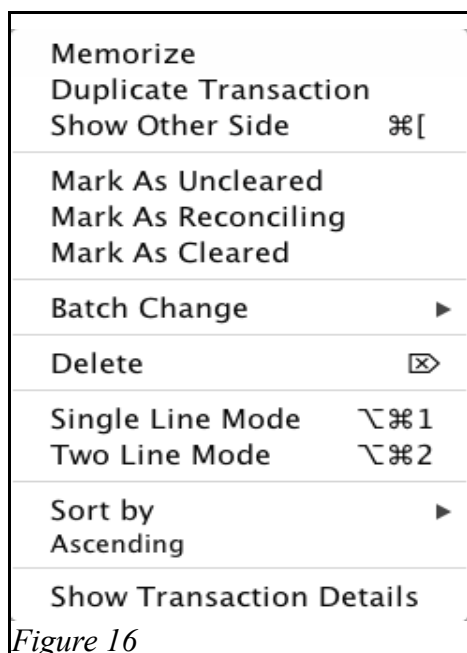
Memorize
Duplicate Transaction
Show Other Side ⌘[

Mark As Uncleared
Mark As Reconciling
Mark As Cleared

Batch Change ▶

Delete ⌦

Single Line Mode ⌥⌘1
Two Line Mode ⌥⌘2

Sort by ▶
Ascending

Show Transaction Details

*Figure 16*